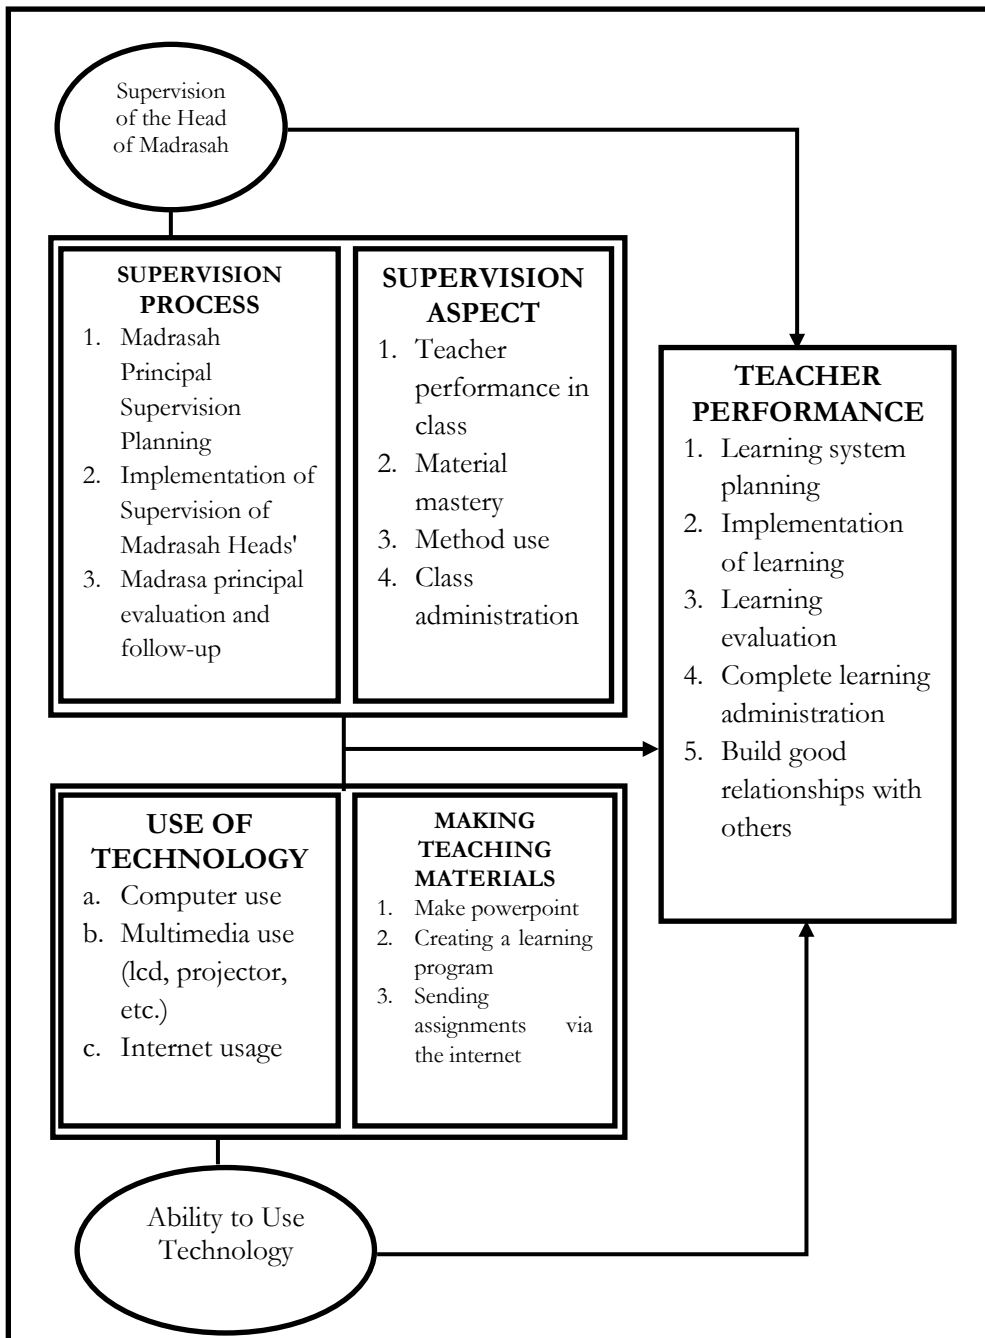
Supervision of the Head of Madrasah

SUPERVISION PROCESS
1. Madrasah Principal Supervision Planning
2. Implementation of Supervision of Madrasah Heads'
3. Madrasa principal evaluation and follow-up

SUPERVISION ASPECT
1. Teacher performance in class
2. Material mastery
3. Method use
4. Class administration

TEACHER PERFORMANCE
1. Learning system planning
2. Implementation of learning
3. Learning evaluation
4. Complete learning administration
5. Build good relationships with others

USE OF TECHNOLOGY
a. Computer use
b. Multimedia use (lcd, projector, etc.)
c. Internet usage

MAKING TEACHING MATERIALS
1. Make powerpoint
2. Creating a learning program
3. Sending assignments via the internet

Ability to Use Technology